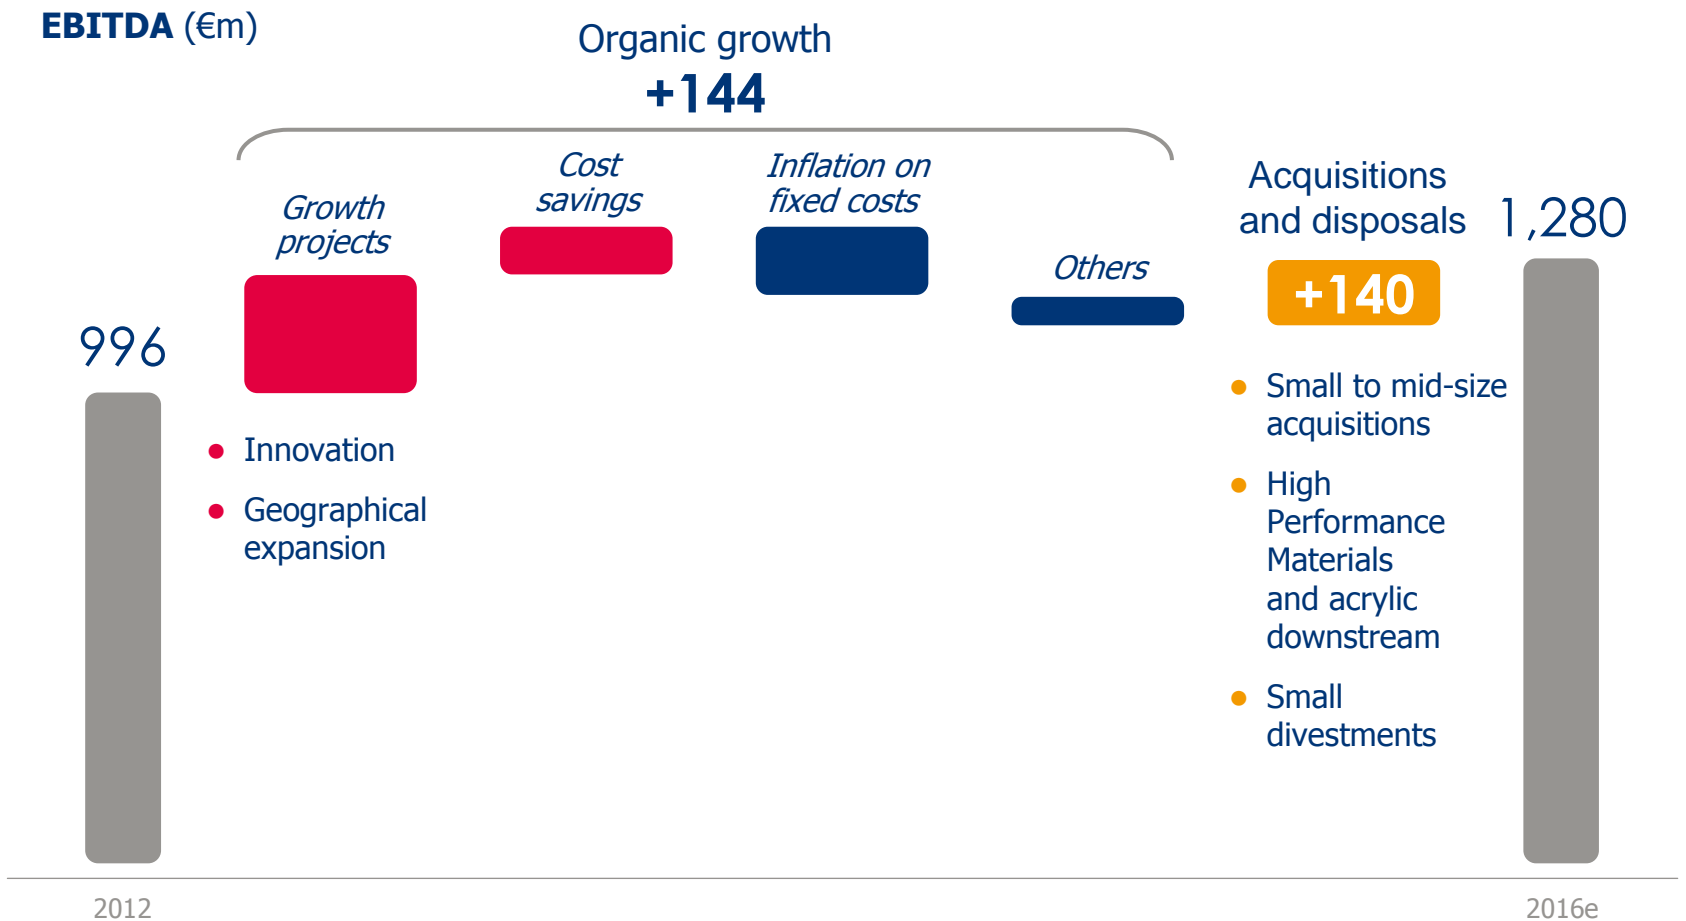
EBITDA (€m)

Organic growth
+144

996

Growth projects

Cost savings

Inflation on fixed costs

Others

Acquisitions and disposals

+140

1,280

Innovation

Geographical expansion

Small to mid-size acquisitions

High Performance Materials and acrylic downstream

Small divestments

2012

2016e